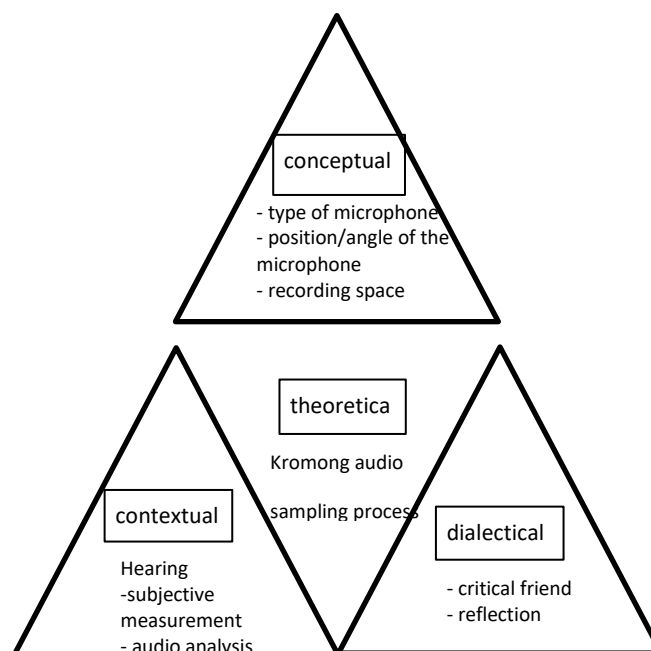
conceptual

- type of microphone
- position/angle of the microphone
- recording space

theoretica

Kromong audio sampling process

contextual

Hearing
-subjective measurement
- audio analysis

dialectical

- critical friend
- reflection